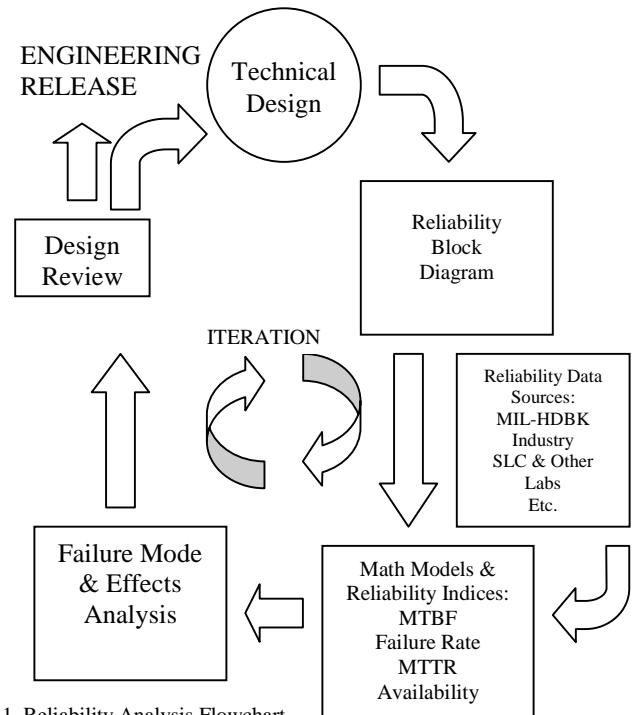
ENGINEERING RELEASE

Technical Design

Design Review

Reliability Block Diagram

ITERATION

Reliability Data Sources: MIL-HDBK Industry SLC & Other Labs Etc.

Failure Mode & Effects Analysis

Math Models & Reliability Indices: MTBF Failure Rate MTTR Availability

1. Reliability Analysis Flowchart